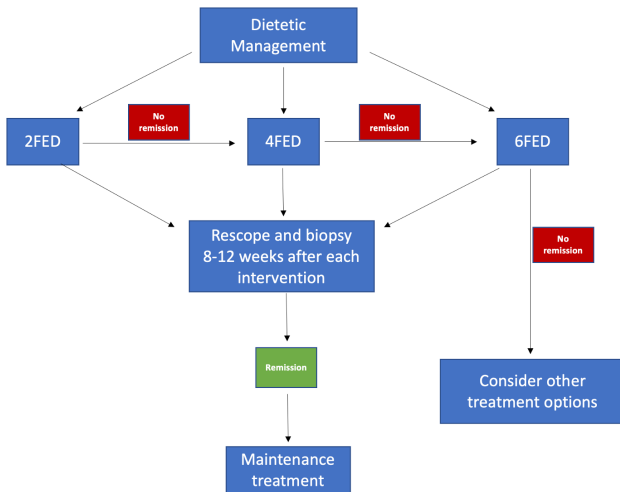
Dietetic Management

2FED

No remission

4FED

No remission

6FED

Rescope and biopsy 8-12 weeks after each intervention

No remission

Remission

Consider other treatment options

Maintenance treatment